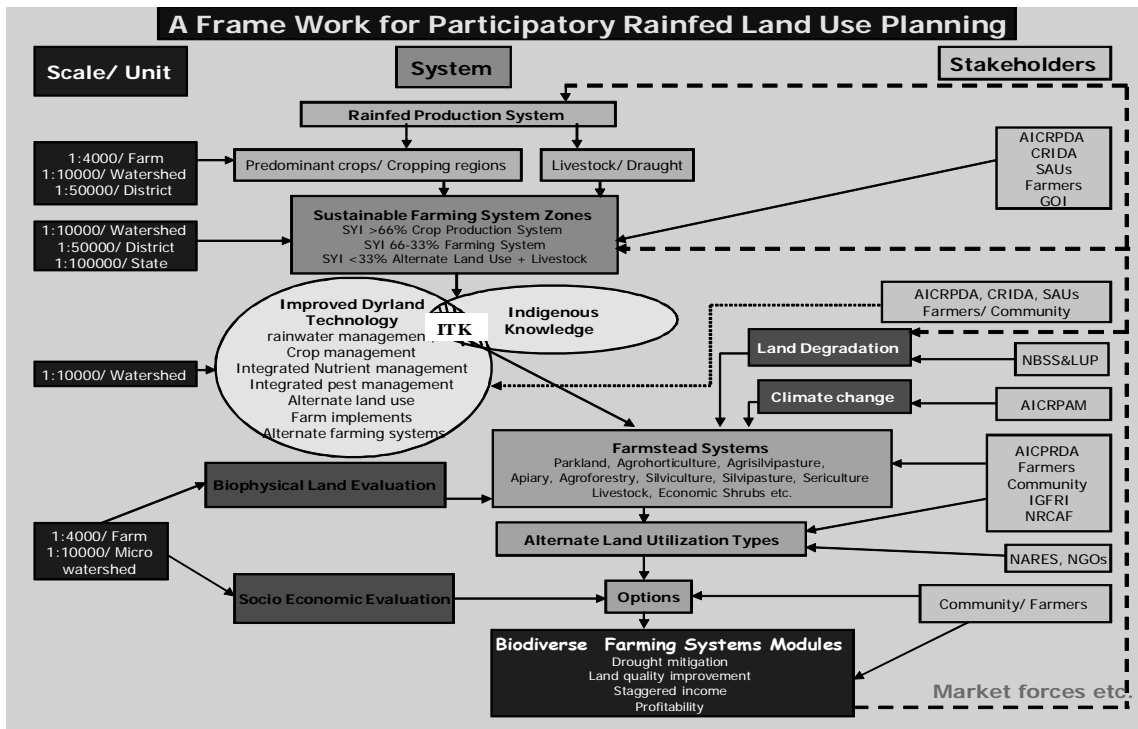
A Frame Work for Participatory Rainfed Land Use Planning

Scale/ Unit

System

Stakeholders

Rainfed Production System

1:4000/ Farm
1:10000/ Watershed
1:50000/ District

Predominant crops/ Cropping regions

Livestock/ Draught

AICRPDA
CRIDA
SAUs
Farmers
GOI

1:10000/ Watershed
1:50000/ District
1:100000/ State

Sustainable Farming System Zones
SYI >66% Crop Production System
SYI 66-33% Farming System
SYI <33% Alternate Land Use + Livestock

Improved Dyrland Technology
rainwater management
Crop management
Integrated Nutrient management
Integrated pest management
Alternate land use
Farm implements
Alternate farming systems

ITK

Indigenous Knowledge

AICRPDA, CRIDA, SAUs
Farmers/ Community

1:10000/ Watershed

Land Degradation

NBSS&LUP

Climate change

AICRPAM

Farmstead Systems
Parkland, Agrohorticulture, Agrisilvipasture, Apiary, Agroforestry, Silviculture, Silvipasture, Sericulture Livestock, Economic Shrubs etc.

AICPRDA
Farmers
Community
IGFRI
NRCAF

Biophysical Land Evaluation

1:4000/ Farm
1:10000/ Micro watershed

Alternate Land Utilization Types

NARES, NGOs

Socio Economic Evaluation

Options

Community/ Farmers

Biodiverse Farming Systems Modules
Drought mitigation
Land quality improvement
Staggered income
Profitability

Market forces etc.